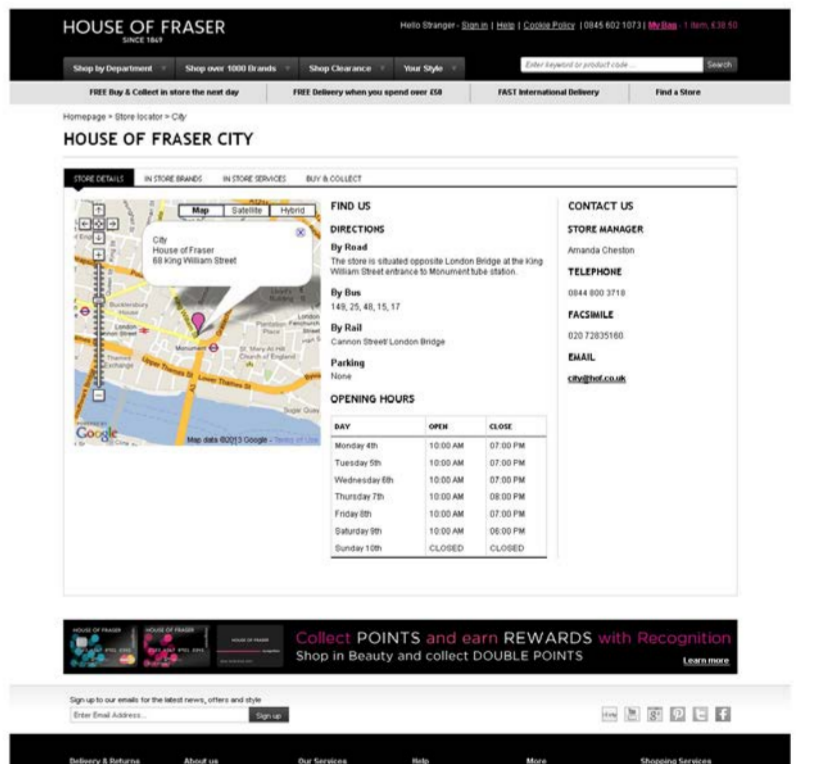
HOUSE OF FRASER
SINCE 1849

Hello Stranger - Sign in | Help | Cookie Policy | 0845 602 1073 | My Bag - 1 item, £38.50

Shop by Department | Shop over 1000 Brands | Shop Clearance | Your Style

Enter keyword or product code ... | Search

FREE Buy & Collect in store the next day | FREE Delivery when you spend over £50 | FAST International Delivery | Find a Store

Homepage > Store locator > City

HOUSE OF FRASER CITY

STORE DETAILS | IN STORE BRANDS | IN STORE SERVICES | BUY & COLLECT

Map | Satellite | Hybrid

City
House of Fraser
68 King William Street

Bucklersbury
London
Monument
St. Mary At Hill Church of England
Lower Thames St
Sugar Quay
Google
Map data ©2013 Google - Terms of Use

FIND US

DIRECTIONS

By Road
The store is situated opposite London Bridge at the King William Street entrance to Monument tube station.

By Bus
149, 25, 48, 15, 17

By Rail
Cannon Street/ London Bridge

Parking
None

OPENING HOURS

| DAY | OPEN | CLOSE |
|---|---|---|
| Monday 4th | 10:00 AM | 07:00 PM |
| Tuesday 5th | 10:00 AM | 07:00 PM |
| Wednesday 6th | 10:00 AM | 07:00 PM |
| Thursday 7th | 10:00 AM | 08:00 PM |
| Friday 8th | 10:00 AM | 07:00 PM |
| Saturday 9th | 10:00 AM | 06:00 PM |
| Sunday 10th | CLOSED | CLOSED |

CONTACT US

STORE MANAGER
Amanda Cheston

TELEPHONE
0844 800 3710

FACSIMILE
020 72835160

EMAIL
city@hof.co.uk

HOUSE OF FRASER | HOUSE OF FRASER | HOUSE OF FRASER

Collect POINTS and earn REWARDS with Recognition
Shop in Beauty and collect DOUBLE POINTS
Learn more

Sign up to our emails for the latest news, offers and style
Enter Email Address... | Sign up

Delivery & Returns | About us | Our Services | Help | More | Shopping Services